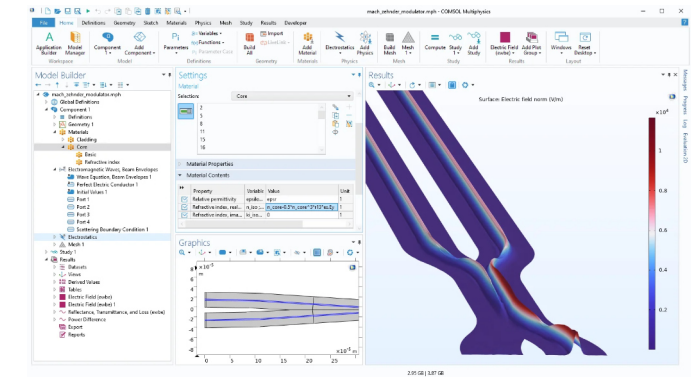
mach_zehnder_modulator.mph - COMSOL Multiphysics

File Home Definitions Geometry Sketch Materials Physics Mesh Study Results Developer

Application Builder
Model Manager
Workspace
Component 1
Add Component
Model
Parameters
Variables
Functions
Parameter Case
Definitions
Import
LiveLink
Build All
Geometry
Add Material
Materials
Electrostatics
Add Physics
Physics
Build Mesh 1
Mesh
Compute
Study 1
Add Study
Study
Electric Field (ewbe)
Add Plot Group
Results
Windows
Reset Desktop
Layout

Model Builder
mach_zehnder_modulator.mph
Global Definitions
Component 1
Definitions
Geometry 1
Materials
Cladding
Core
Basic
Refractive index
Electromagnetic Waves, Beam Envelopes
Wave Equation, Beam Envelopes 1
Perfect Electric Conductor 1
Initial Values 1
Port 1
Port 2
Port 3
Port 4
Scattering Boundary Condition 1
Electrostatics
Mesh 1
Study 1
Results
Datasets
Views
Derived Values
Tables
Electric Field (ewbe)
Electric Field (ewbe) 1
Reflectance, Transmittance, and Loss (ewbe)
Power Difference
Export
Reports

Settings
Material
Selection: Core
2
3
8
11
15
16

Material Properties
Material Contents

| | Property | Variable | Value | Unit |
|---|---|---|---|---|
| | Relative permittivity | epsilo... | epsr | 1 |
| | Refractive index, real... | n_iso ... | n_core-0.5*n_core^3*r33*es.Ey | 1 |
| | Refractive index, ima... | ki_iso ... | 0 | 1 |

Graphics
$\times10^{-5}$
m
0 5 10 15 20 25
$\times10^{-4}$ m

Results
Surface: Electric field norm (V/m)
$\times10^{4}$
1
0.8
0.6
0.4
0.2

Messages Progress Log Evaluation 2D

2.91 GB | 3.87 GB